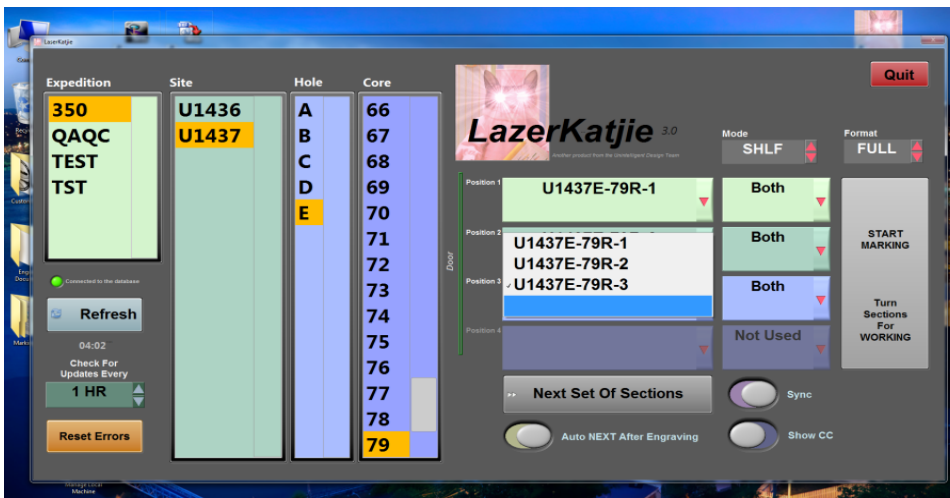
LazerKatjie

Expedition
350
QAQC
TEST
TST

Site
U1436
U1437

Hole
A
B
C
D
E

Core
66
67
68
69
70
71
72
73
74
75
76
77
78
79

Quit

LazerKatjie 3.0
Another product from the Unintelligent Design Team

Mode
SHLF

Format
FULL

Connected to the database

Refresh

04:02

Check For Updates Every

1 HR

Reset Errors

Door

Position 1
U1437E-79R-1
Both

Position 2
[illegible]
Both

Position 3
U1437E-79R-1
U1437E-79R-2
U1437E-79R-3
Both

Position 4
Not Used

START MARKING

Turn Sections For WORKING

Next Set Of Sections

Sync

Auto NEXT After Engraving

Show CC

Manage Local Machine